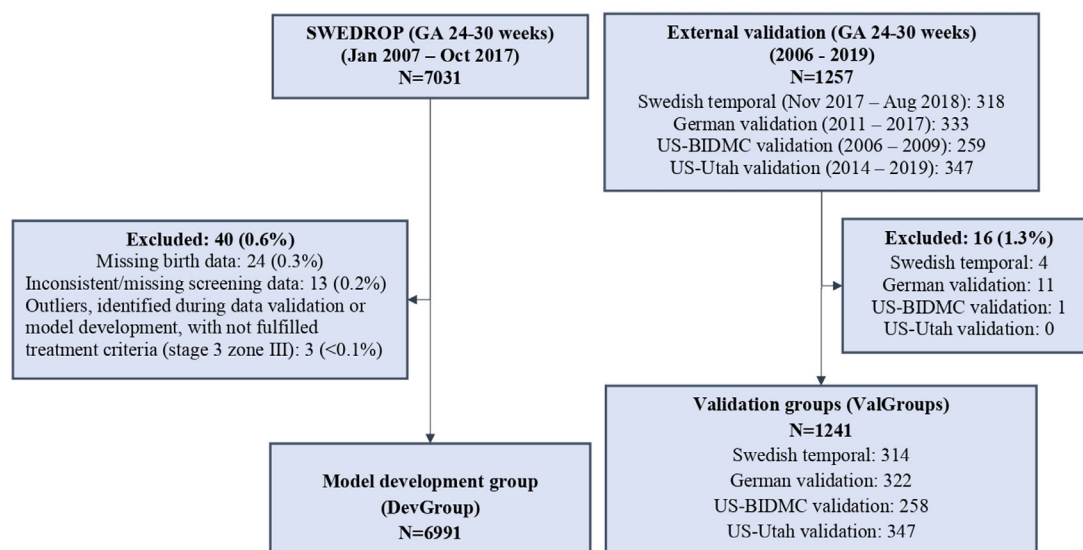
SWEDROP (GA 24-30 weeks)
(Jan 2007 – Oct 2017)
N=7031

External validation (GA 24-30 weeks)
(2006 - 2019)
N=1257
Swedish temporal (Nov 2017 – Aug 2018): 318
German validation (2011 – 2017): 333
US-BIDMC validation (2006 – 2009): 259
US-Utah validation (2014 – 2019): 347

Excluded: 40 (0.6%)
Missing birth data: 24 (0.3%)
Inconsistent/missing screening data: 13 (0.2%)
Outliers, identified during data validation or model development, with not fulfilled treatment criteria (stage 3 zone III): 3 (<0.1%)

Excluded: 16 (1.3%)
Swedish temporal: 4
German validation: 11
US-BIDMC validation: 1
US-Utah validation: 0

Validation groups (ValGroups)
N=1241
Swedish temporal: 314
German validation: 322
US-BIDMC validation: 258
US-Utah validation: 347

Model development group
(DevGroup)
N=6991